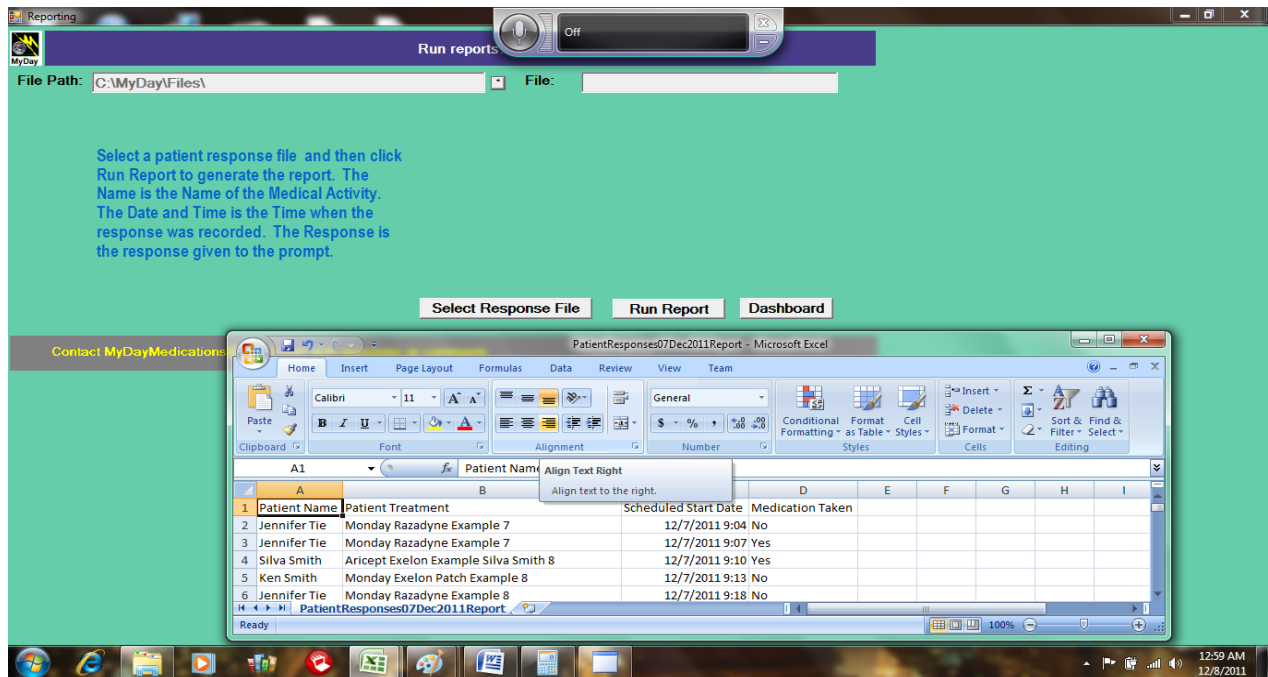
Reporting

MyDay

Run reports

Off

File Path: C:\MyDay\Files\

File:

Select a patient response file and then click Run Report to generate the report. The Name is the Name of the Medical Activity. The Date and Time is the Time when the response was recorded. The Response is the response given to the prompt.

Select Response File

Run Report

Dashboard

Contact MyDayMedications

PatientResponses07Dec2011Report - Microsoft Excel

Home Insert Page Layout Formulas Data Review View Team

Paste

Calibri 11

B I U

Clipboard Font Alignment

General

$ % ,

Number

Conditional Formatting Format as Table Cell Styles

Styles

Insert Delete Format

Cells

Sort & Filter Find & Select

Editing

A1 Patient Name

Align Text Right

Align text to the right.

| | A | B | C | D | E | F | G | H | I |
|---|---|---|---|---|---|---|---|---|---|
| 1 | Patient Name | Patient Treatment | Scheduled Start Date | Medication Taken | | | | | |
| 2 | Jennifer Tie | Monday Razadyne Example 7 | 12/7/2011 9:04 | No | | | | | |
| 3 | Jennifer Tie | Monday Razadyne Example 7 | 12/7/2011 9:07 | Yes | | | | | |
| 4 | Silva Smith | Aricept Exelon Example Silva Smith 8 | 12/7/2011 9:10 | Yes | | | | | |
| 5 | Ken Smith | Monday Exelon Patch Example 8 | 12/7/2011 9:13 | No | | | | | |
| 6 | Jennifer Tie | Monday Razadyne Example 8 | 12/7/2011 9:18 | No | | | | | |

PatientResponses07Dec2011Report

Ready

100%

12:59 AM
12/8/2011